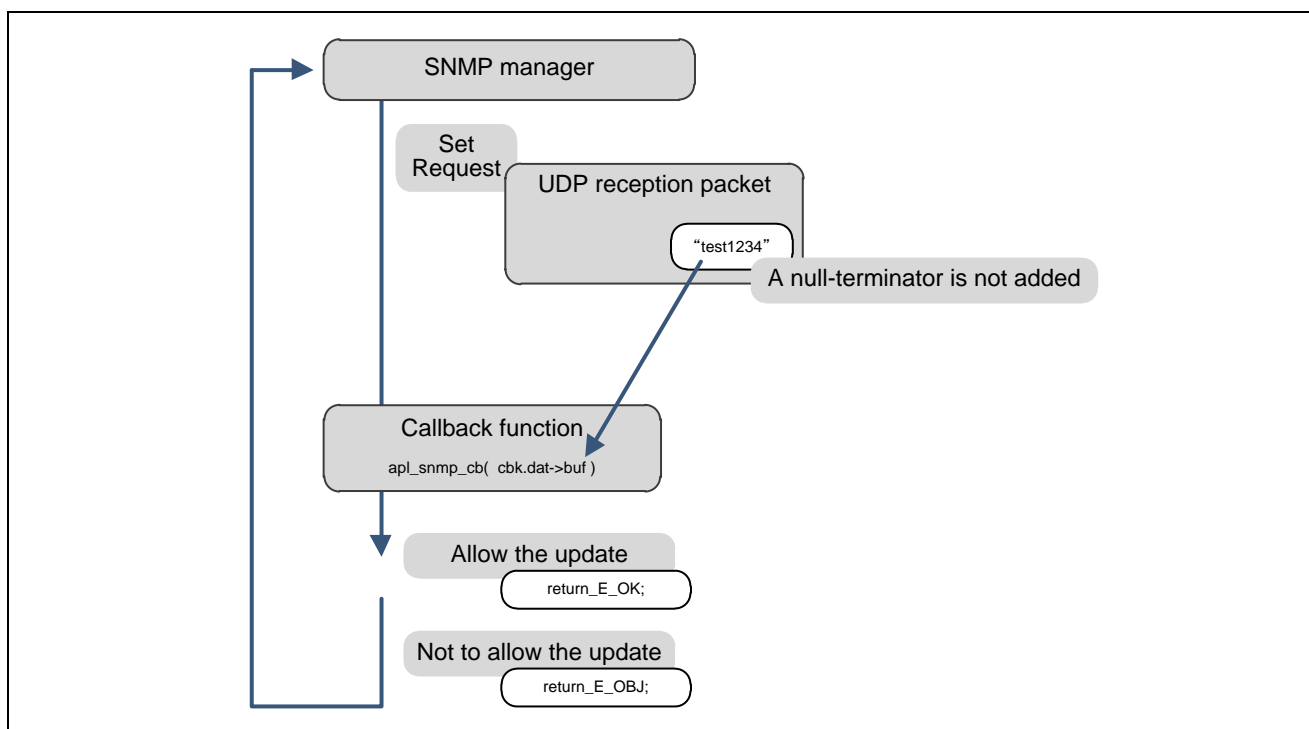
SNMP manager

Set Request

UDP reception packet

“test1234”

A null-terminator is not added

Callback function

apl_snmp_cb( cbk.dat->buf )

Allow the update

return_E_OK;

Not to allow the update

return_E_OBJ;